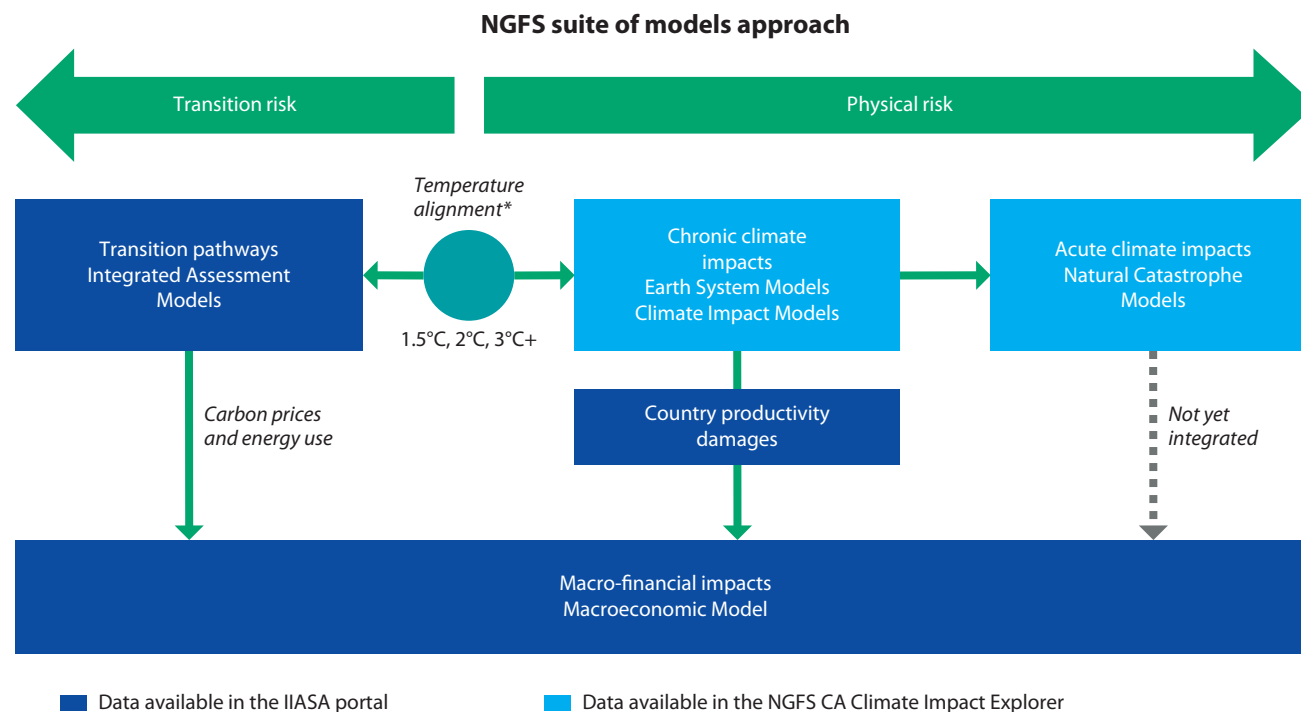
NGFS suite of models approach

Transition risk

Physical risk

Temperature alignment*

Transition pathways
Integrated Assessment Models

1.5°C, 2°C, 3°C+

Chronic climate impacts
Earth System Models
Climate Impact Models

Acute climate impacts
Natural Catastrophe Models

Carbon prices and energy use

Country productivity damages

Not yet integrated

Macro-financial impacts
Macroeconomic Model

Data available in the IIASA portal

Data available in the NGFS CA Climate Impact Explorer